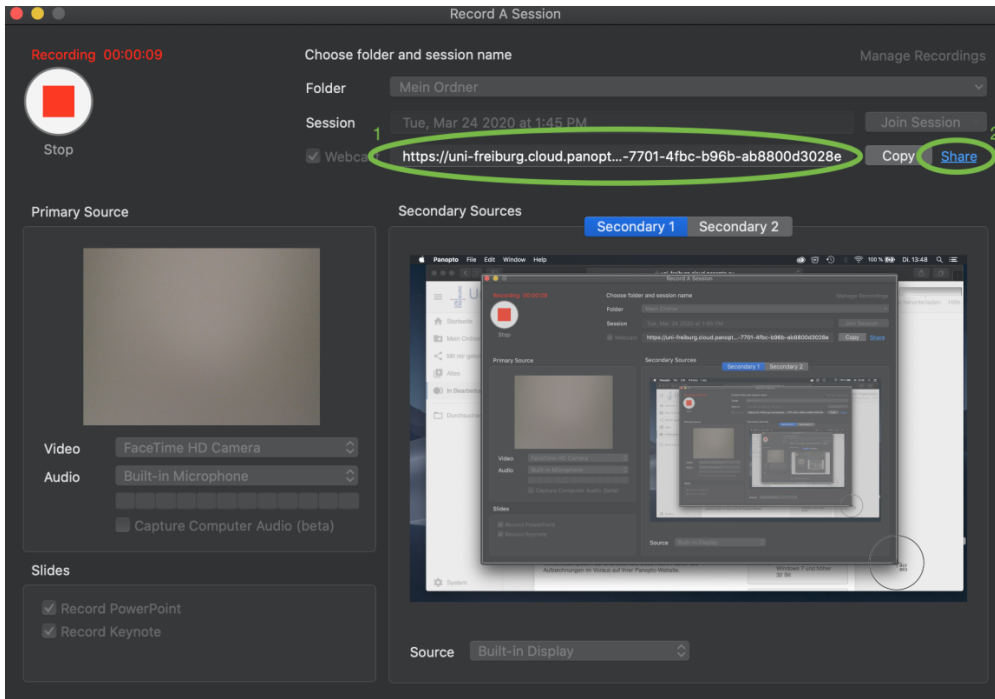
Record A Session

Recording 00:00:09

Stop

Choose folder and session name

Manage Recordings

Folder Mein Ordner

Session Tue, Mar 24 2020 at 1:45 PM

Join Session

1

2

Webca

https://uni-freiburg.cloud.panopt...-7701-4fbc-b96b-ab8800d3028e

Copy

Share

Primary Source

Secondary Sources

Secondary 1

Secondary 2

Video FaceTime HD Camera

Audio Built-in Microphone

Capture Computer Audio (beta)

Slides

Record PowerPoint

Record Keynote

Source Built-in Display

Panopto File Edit Window Help

100 %

Di. 13:48

Record A Session

Recording 00:00:08

Stop

Choose folder and session name

Manage Recordings

Folder Mein Ordner

Session Tue, Mar 24 2020 at 1:45 PM

Join Session

Webcam

https://uni-freiburg.cloud.panopt...-7701-4fbc-b96b-ab8800d3028e

Copy

Share

Primary Source

Secondary Sources

Secondary 1

Secondary 2

Video FaceTime HD Camera

Audio Built-in Microphone

Capture Computer Audio (beta)

Slides

Record PowerPoint

Record Keynote

Source Built-in Display

Startseite

Mein Ordner

Mit mir geteilt

Alles

In Bearbeitung

Durchsuchen

System

Aufzeichnungen im Voraus auf Ihrer Panopto-Website.

Windows 7 und höher 32 Bit

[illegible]